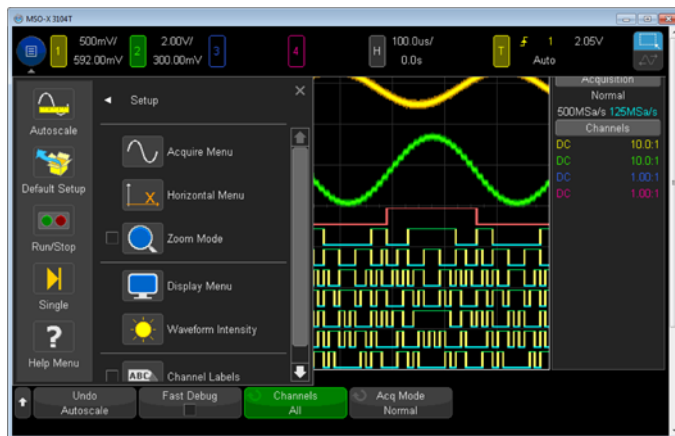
MSO-X 3104T

1 500mV/ 592.00mV
2 2.00V/ 300.00mV
3
4
H 100.0us/ 0.0s
T 1 2.05V Auto

Autoscale
Default Setup
Run/Stop
Single
Help Menu

Setup
Acquire Menu
Horizontal Menu
Zoom Mode
Display Menu
Waveform Intensity
Channel Labels

Acquisition
Normal
500MSa/s 125MSa/s
Channels
DC 10.0:1
DC 10.0:1
DC 1.00:1
DC 1.00:1

Undo Autoscale
Fast Debug
Channels All
Acq Mode Normal